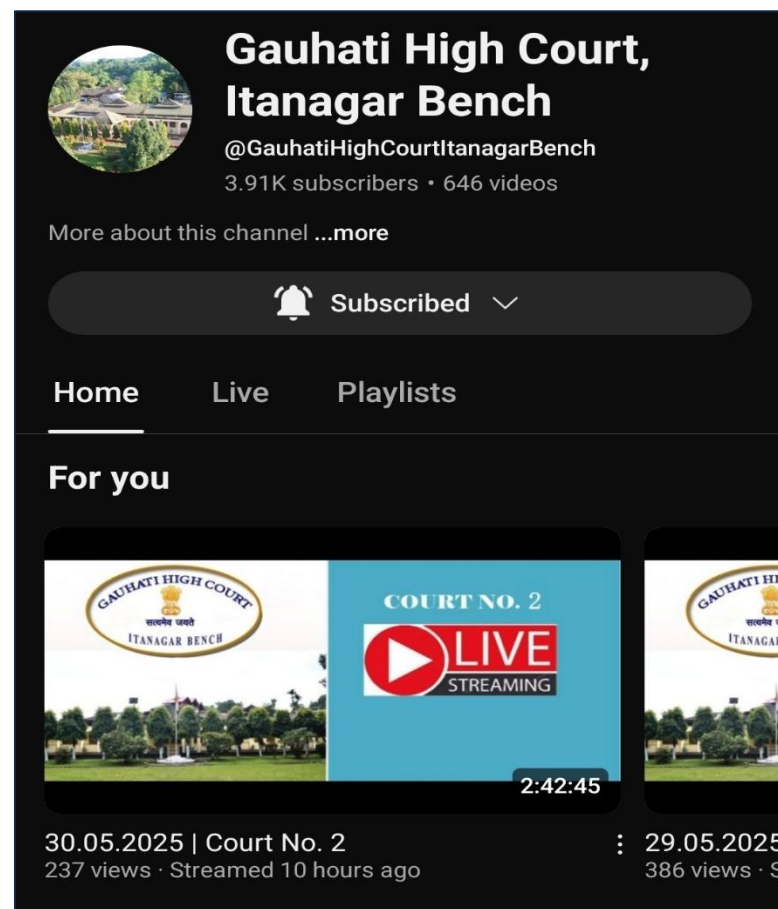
Gauhati High Court, Itanagar Bench
@GauhatiHighCourtItanagarBench
3.91K subscribers • 646 videos

More about this channel ...more

Subscribed

Home Live Playlists

For you

GAUHATI HIGH COURT
सत्यमेव जयते
ITANAGAR BENCH

COURT NO. 2
LIVE
STREAMING

2:42:45

30.05.2025 | Court No. 2
237 views · Streamed 10 hours ago

GAUHATI HI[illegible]
सत्यमेव जयते
ITANAGA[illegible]

29.05.2025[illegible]
386 views · S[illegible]